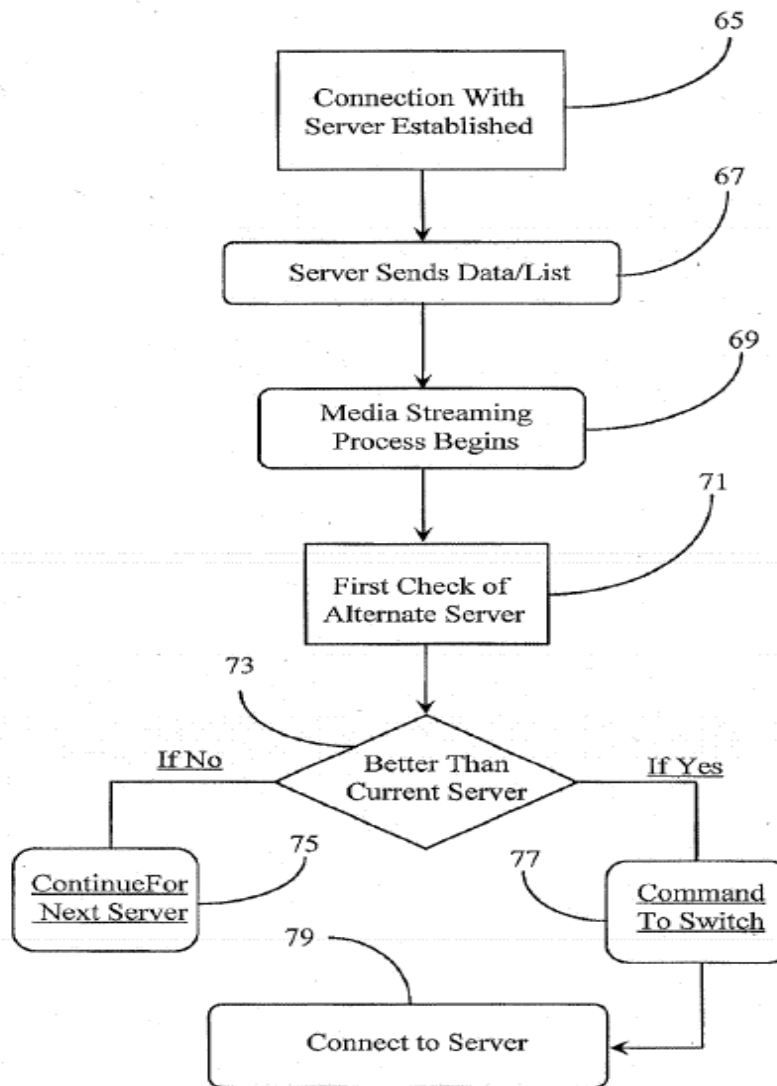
65

Connection With Server Established

67

Server Sends Data/List

69

Media Streaming Process Begins

71

First Check of Alternate Server

73

If No

Better Than Current Server

If Yes

75

ContinueFor Next Server

77

Command To Switch

79

Connect to Server